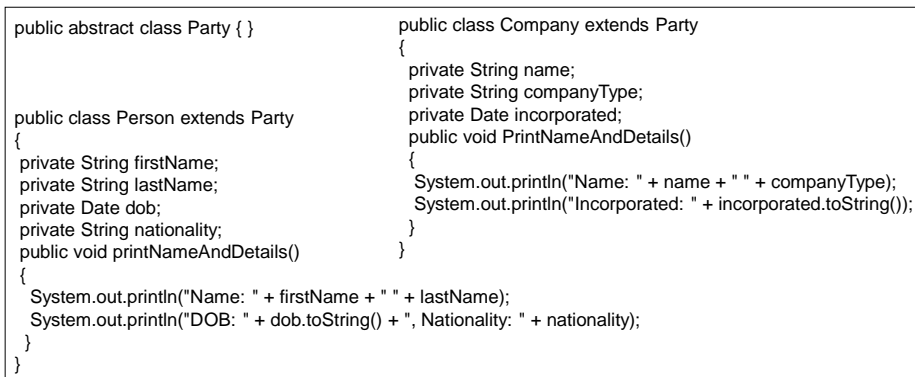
public abstract class Party { }

public class Person extends Party
{
 private String firstName;
 private String lastName;
 private Date dob;
 private String nationality;
 public void printNameAndDetails()
 {
  System.out.println("Name: " + firstName + " " + lastName);
  System.out.println("DOB: " + dob.toString() + ", Nationality: " + nationality);
 }
}

public class Company extends Party
{
 private String name;
 private String companyType;
 private Date incorporated;
 public void PrintNameAndDetails()
 {
  System.out.println("Name: " + name + " " + companyType);
  System.out.println("Incorporated: " + incorporated.toString());
 }
}